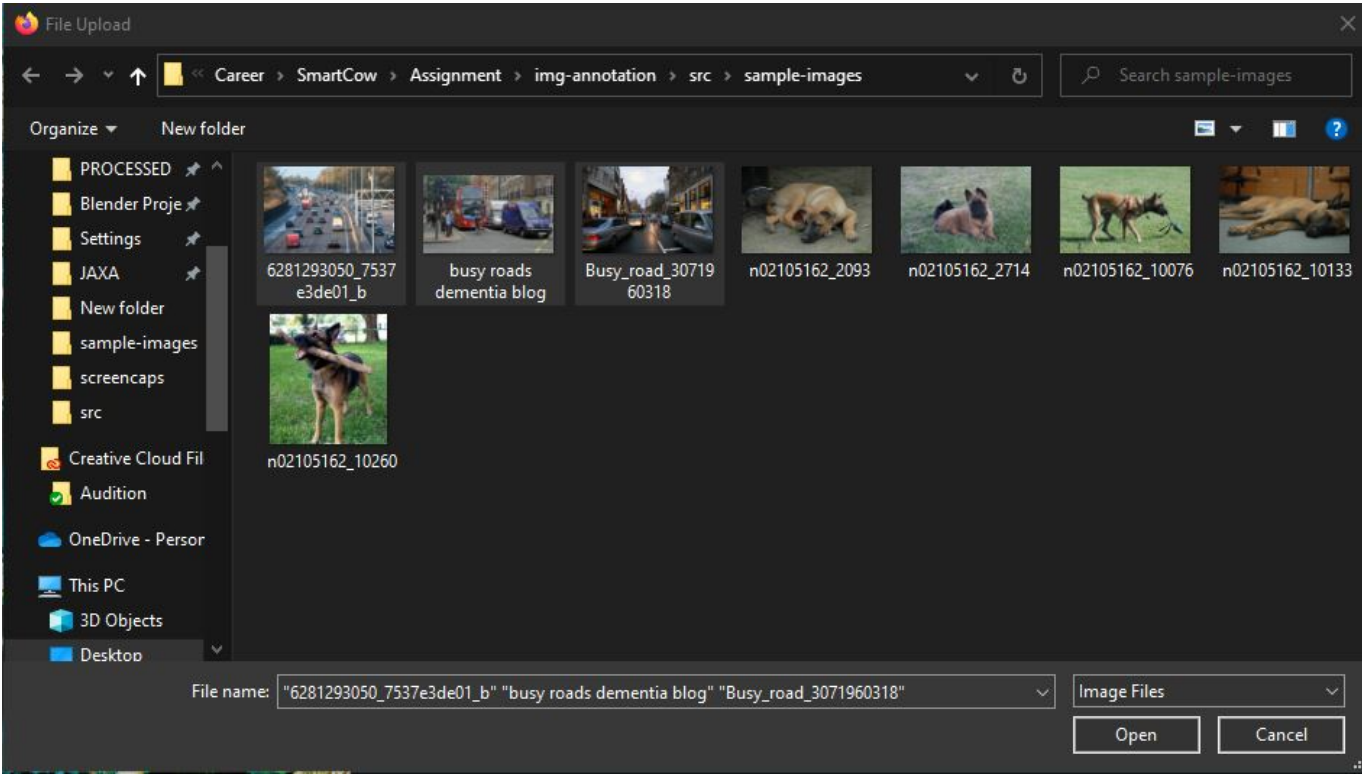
File Upload

« Career › SmartCow › Assignment › img-annotation › src › sample-images

Search sample-images

Organize ▾ New folder

PROCESSED
Blender Proje
Settings
JAXA
New folder
sample-images
screencaps
src
Creative Cloud Fil
Audition
OneDrive - Persor
This PC
3D Objects
Desktop

6281293050_7537e3de01_b
busy roads dementia blog
Busy_road_3071960318
n02105162_2093
n02105162_2714
n02105162_10076
n02105162_10133
n02105162_10260

File name: "6281293050_7537e3de01_b" "busy roads dementia blog" "Busy_road_3071960318"

Image Files

Open
Cancel